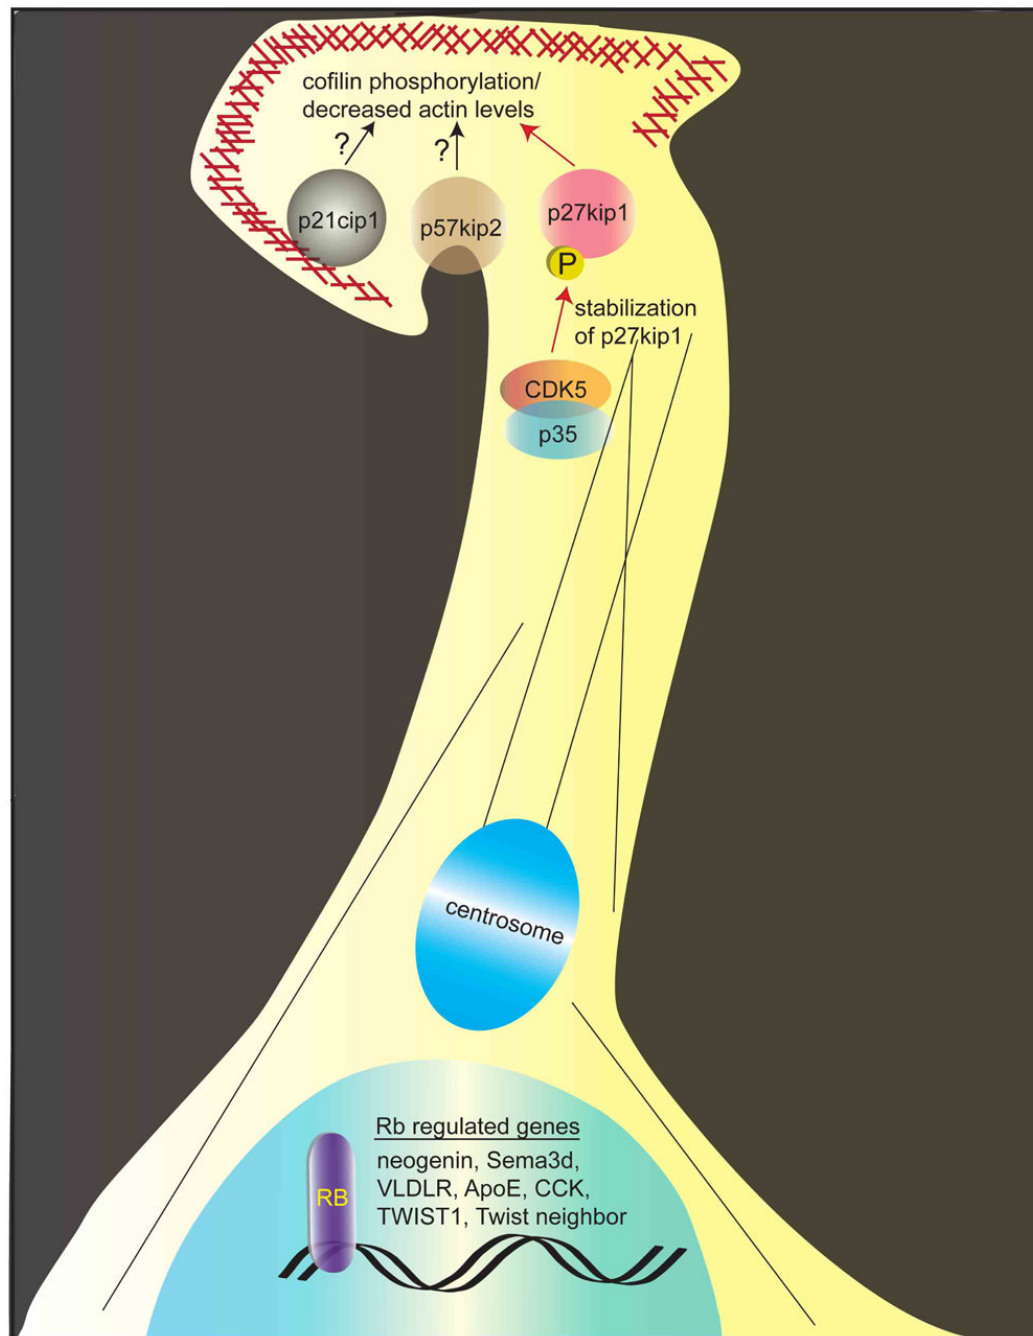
cofilin phosphorylation/
decreased actin levels

?

?

p21cip1

p57kip2

p27kip1

P

stabilization of p27kip1

CDK5

p35

centrosome

Rb regulated genes

neogenin, Sema3d, VLDLR, ApoE, CCK, TWIST1, Twist neighbor

RB